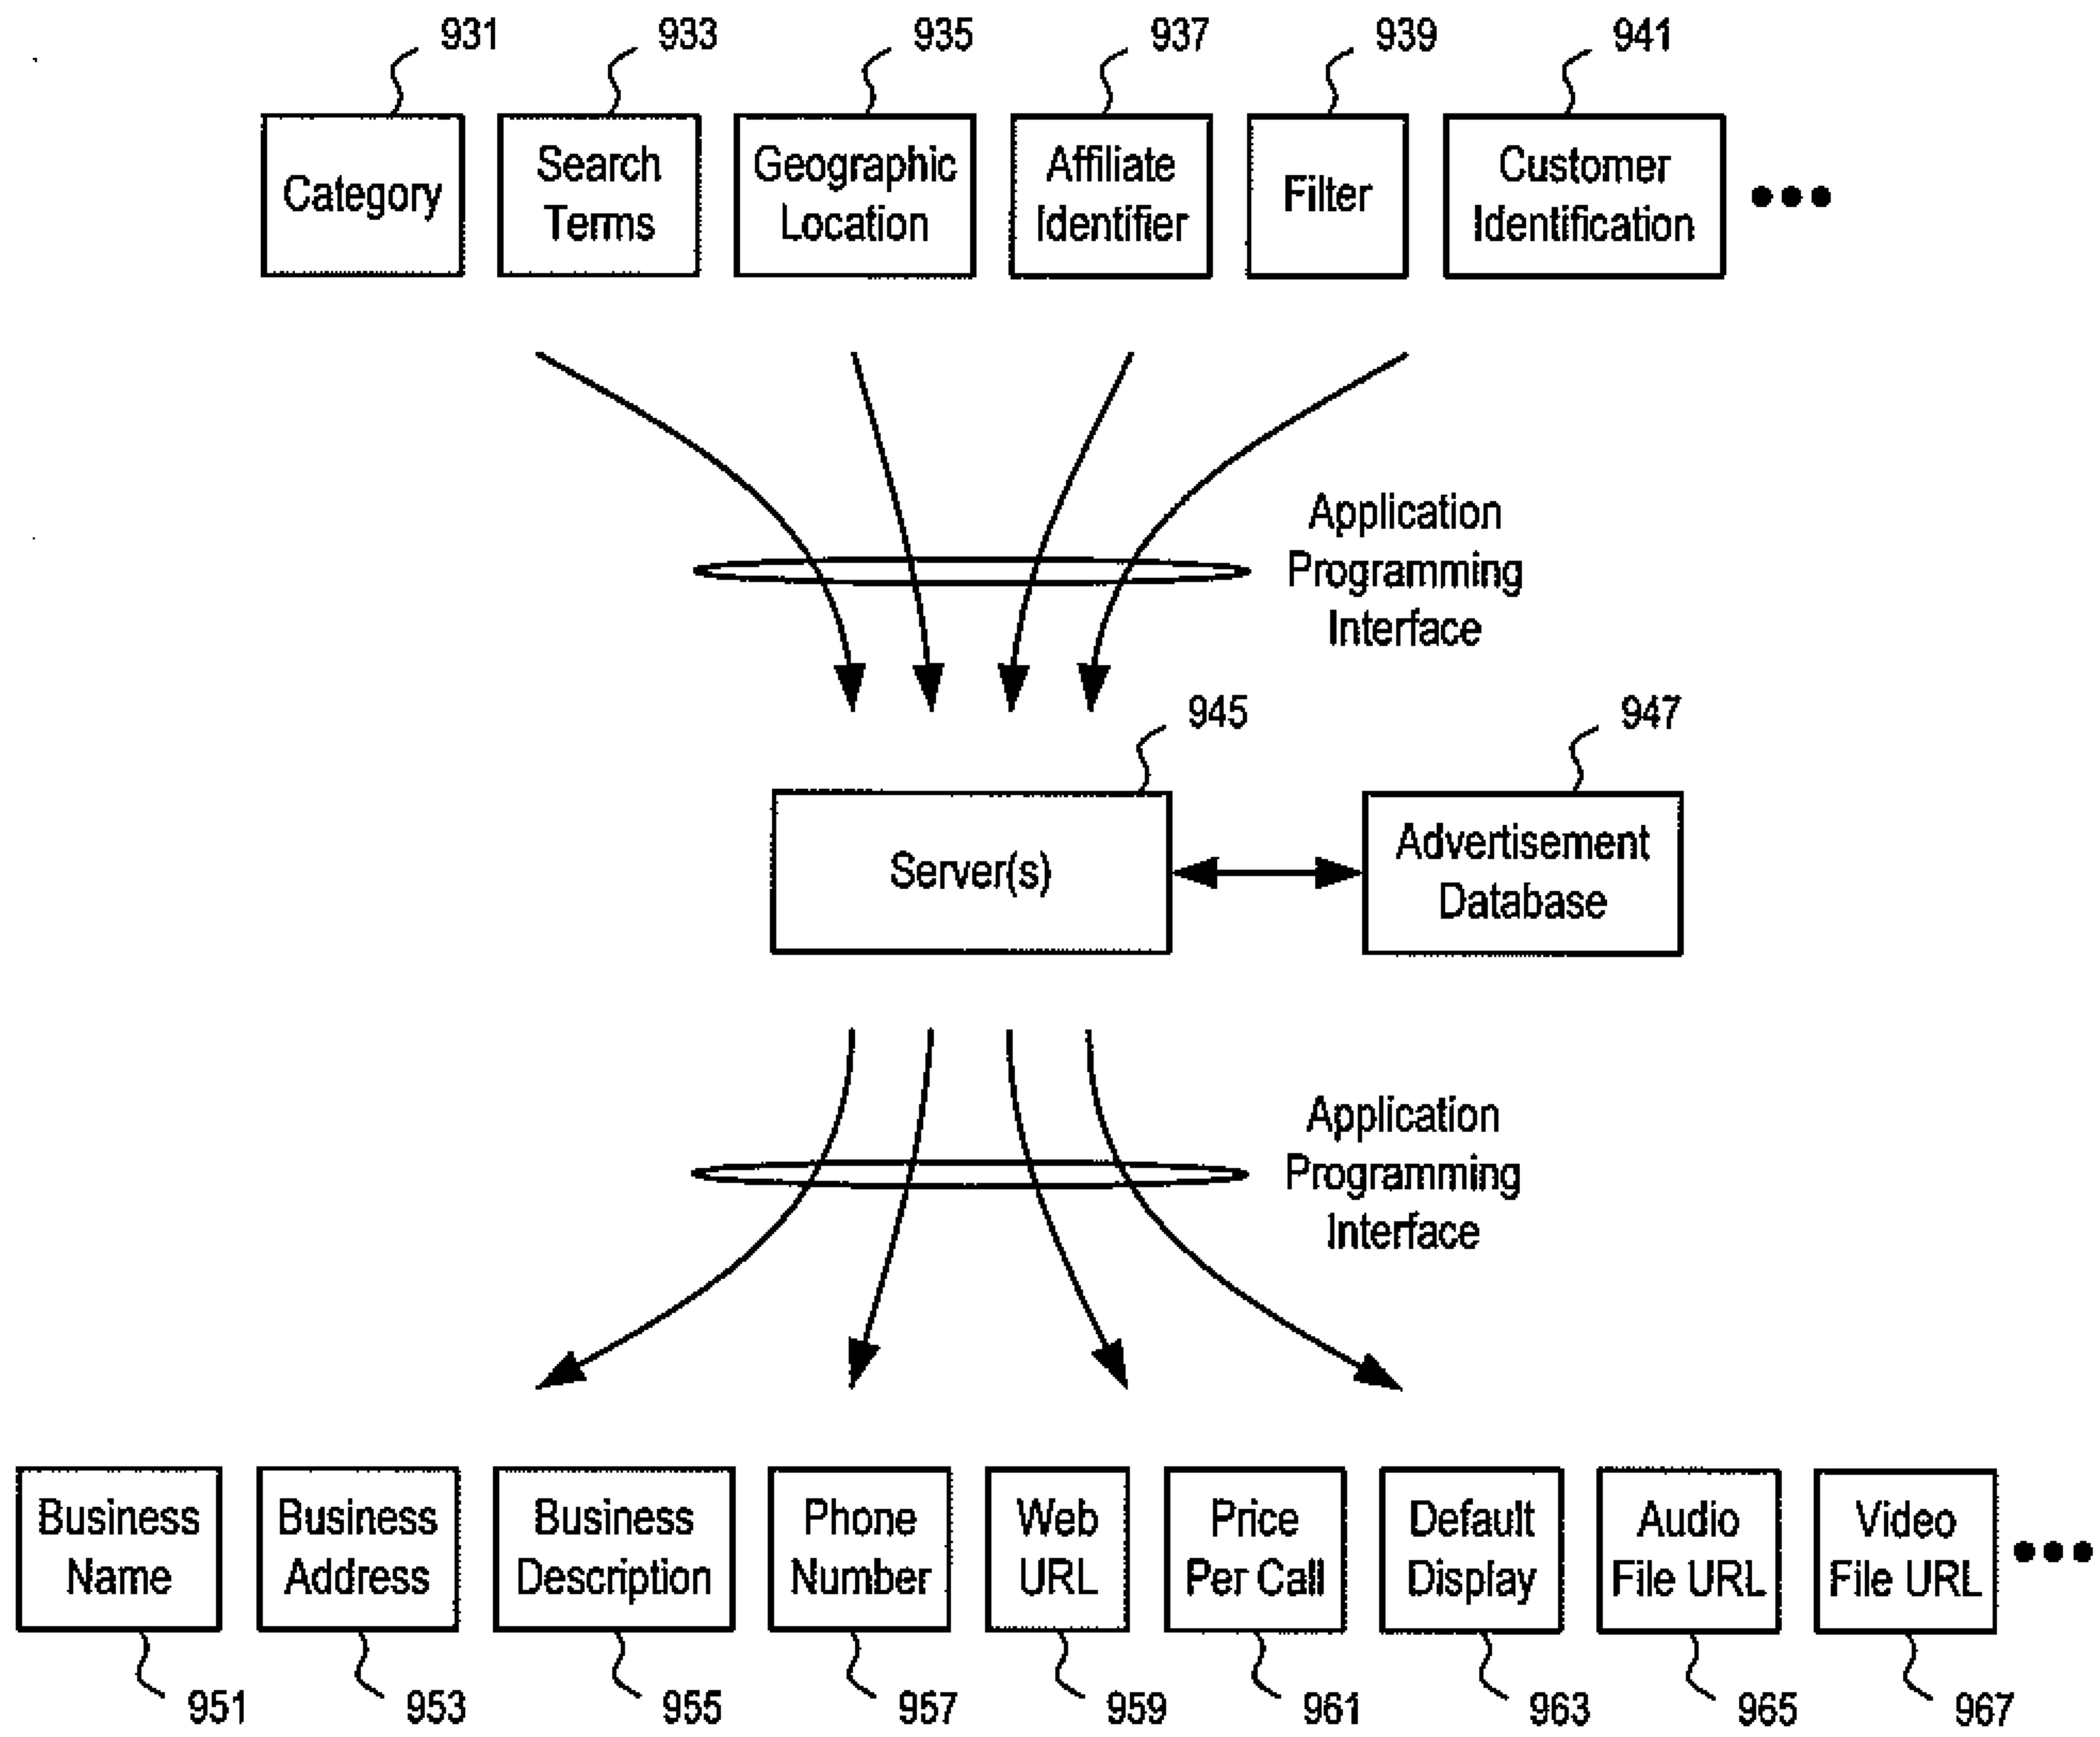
931 933 935 937 939 941

Category

Search Terms

Geographic Location

Affiliate Identifier

Filter

Customer Identification

•••

Application Programming Interface

945

947

Server(s)

Advertisement Database

Application Programming Interface

Business Name

Business Address

Business Description

Phone Number

Web URL

Price Per Call

Default Display

Audio File URL

Video File URL

•••

951 953 955 957 959 961 963 965 967